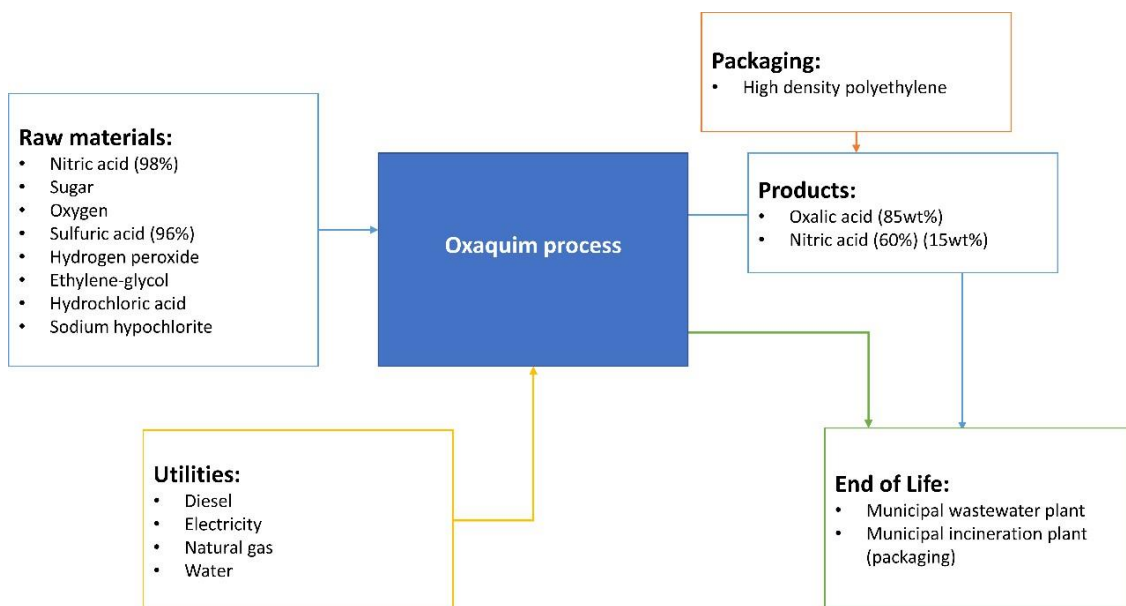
Packaging:
• High density polyethylene

Raw materials:
• Nitric acid (98%)
• Sugar
• Oxygen
• Sulfuric acid (96%)
• Hydrogen peroxide
• Ethylene-glycol
• Hydrochloric acid
• Sodium hypochlorite

Oxaquim process

Products:
• Oxalic acid (85wt%)
• Nitric acid (60%) (15wt%)

Utilities:
• Diesel
• Electricity
• Natural gas
• Water

End of Life:
• Municipal wastewater plant
• Municipal incineration plant (packaging)